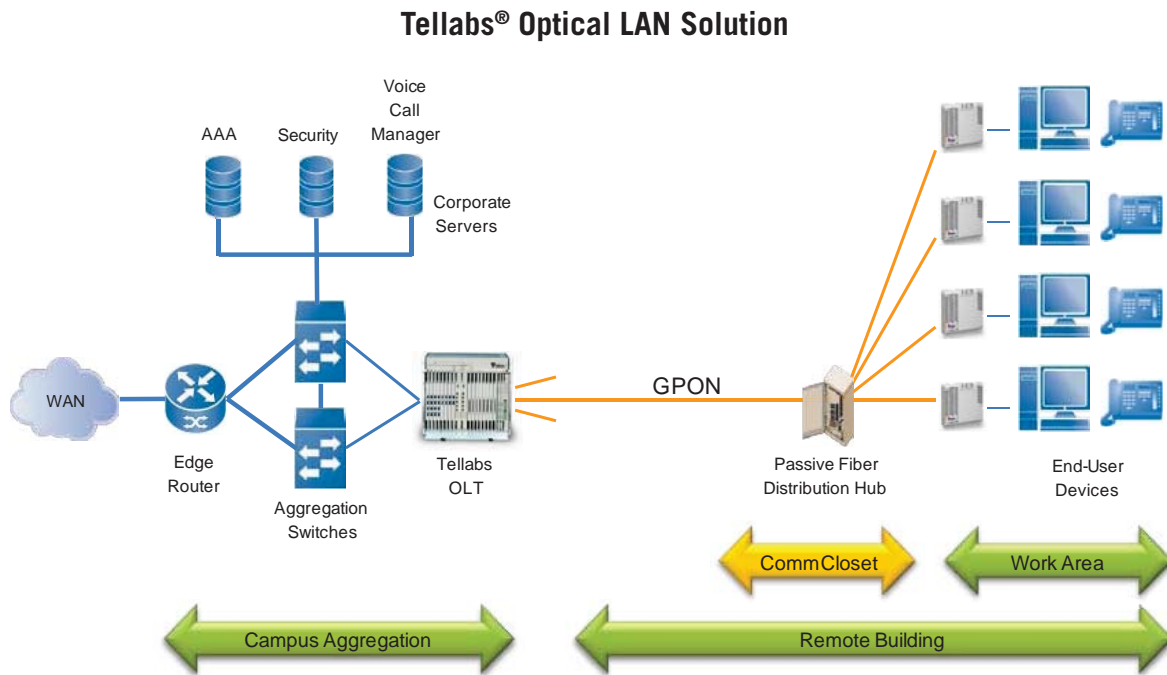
Tellabs® Optical LAN Solution

AAA

Security

Voice Call Manager

Corporate Servers

WAN

Edge Router

Aggregation Switches

Tellabs OLT

GPON

Passive Fiber Distribution Hub

End-User Devices

CommCloset

Work Area

Campus Aggregation

Remote Building